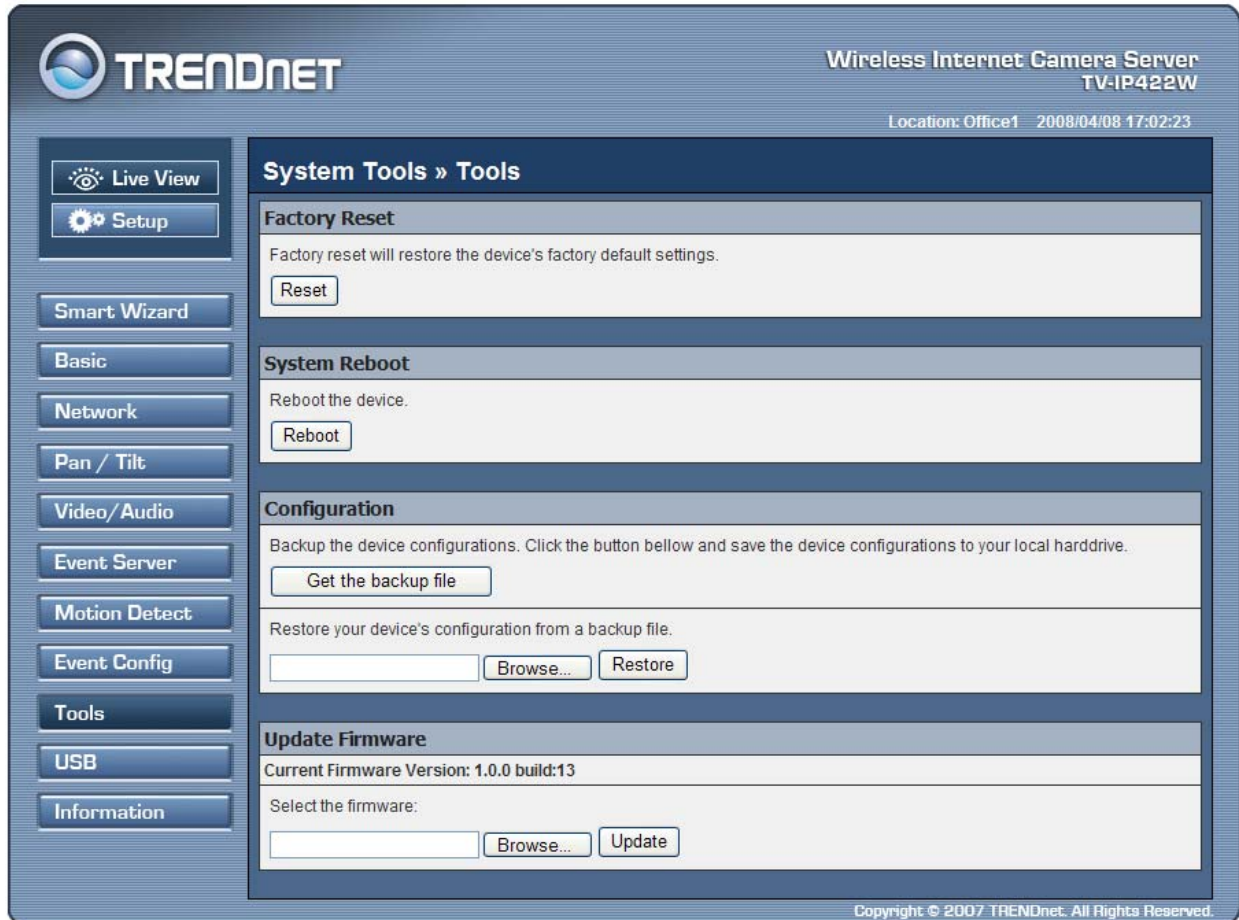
TRENDnet

Wireless Internet Camera Server
TV-IP422W

Location: Office1 2008/04/08 17:02:23

Live View
Setup

Smart Wizard
Basic
Network
Pan / Tilt
Video/Audio
Event Server
Motion Detect
Event Config
Tools
USB
Information

System Tools » Tools

Factory Reset

Factory reset will restore the device's factory default settings.

Reset

System Reboot

Reboot the device.

Reboot

Configuration

Backup the device configurations. Click the button bellow and save the device configurations to your local harddrive.

Get the backup file

Restore your device's configuration from a backup file.

Browse... Restore

Update Firmware

Current Firmware Version: 1.0.0 build:13

Select the firmware:

Browse... Update

Copyright © 2007 TRENDnet. All Rights Reserved.